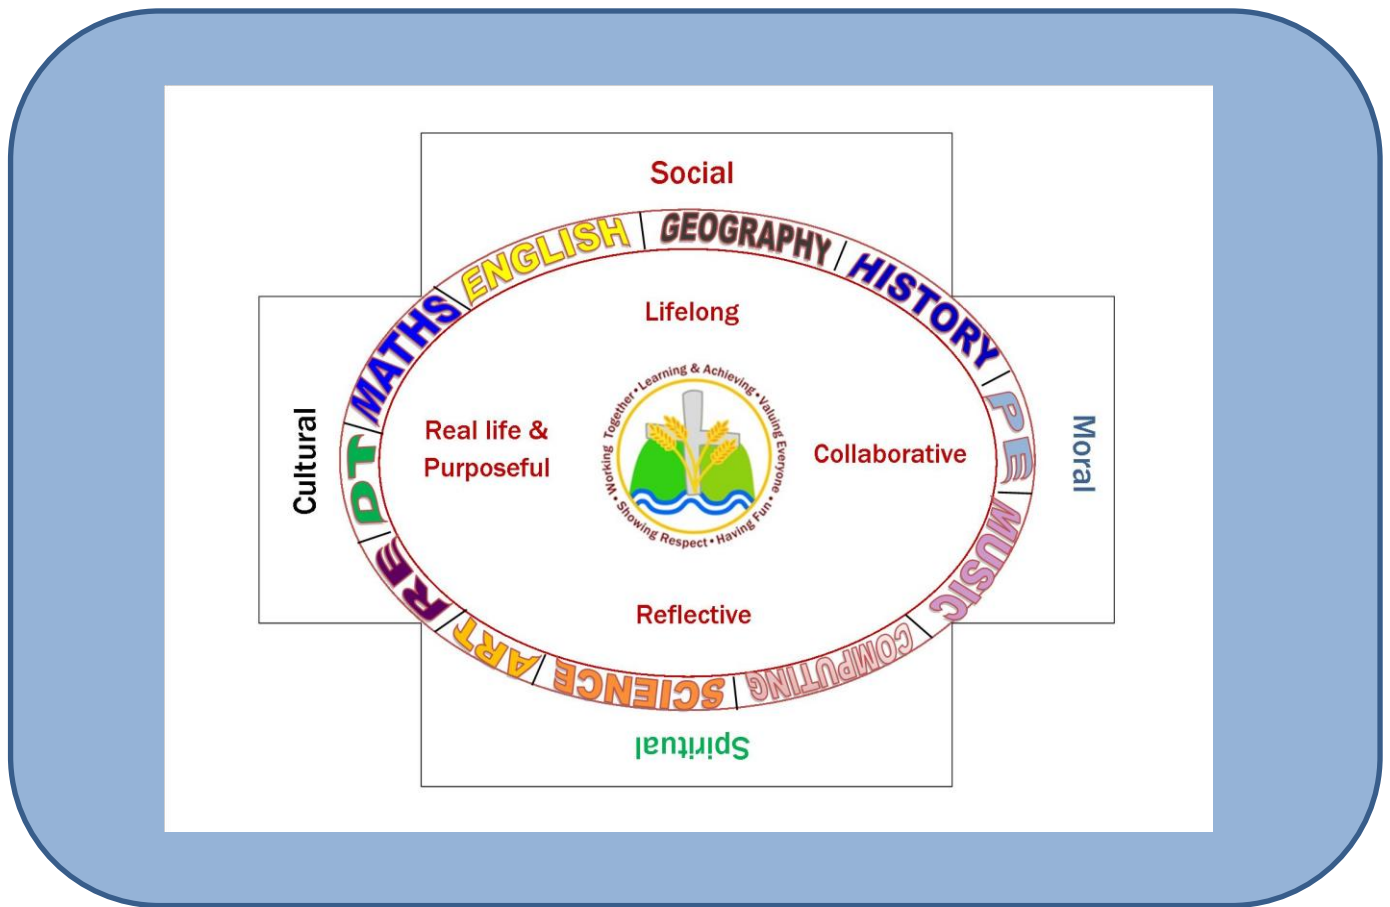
Social

ENGLISH | GEOGRAPHY | HISTORY | PE | MUSIC | COMPUTING | SCIENCE | ART | RE | DT | MATHS

Cultural

Moral

Lifelong

Real life & Purposeful

Collaborative

Reflective

Learning & Achieving • Valuing Everyone • Having Fun • Showing Respect • Working Together •

Spiritual